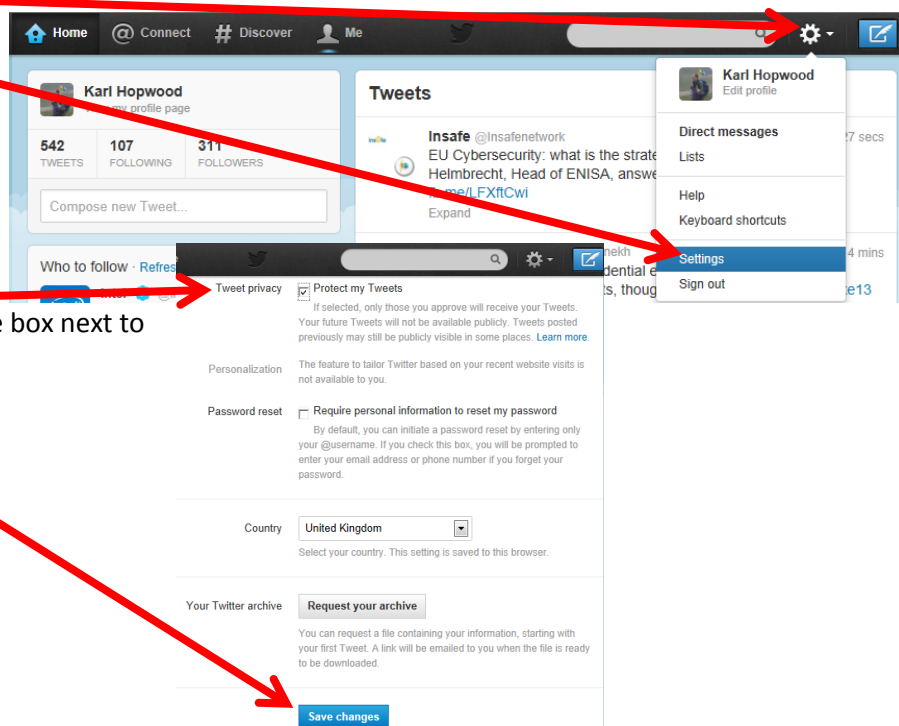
Home
Connect
Discover
Me

Karl Hopwood
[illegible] my profile page

542
TWEETS
107
FOLLOWING
311
FOLLOWERS

Compose new Tweet...

Who to follow · Refres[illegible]

Tweets

Insafe @Insafenetwork
EU Cybersecurity: what is the strate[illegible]
Helmbrecht, Head of ENISA, answe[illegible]
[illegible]me/LFXftCwi
Expand

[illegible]27 secs
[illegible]4 mins
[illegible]nekh
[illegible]dential e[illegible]
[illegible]ts, thoug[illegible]
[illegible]e13

Karl Hopwood
Edit profile
Direct messages
Lists
Help
Keyboard shortcuts
Settings
Sign out

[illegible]e box next to

Tweet privacy
Protect my Tweets
If selected, only those you approve will receive your Tweets. Your future Tweets will not be available publicly. Tweets posted previously may still be publicly visible in some places. Learn more.

Personalization
The feature to tailor Twitter based on your recent website visits is not available to you.

Password reset
Require personal information to reset my password
By default, you can initiate a password reset by entering only your @username. If you check this box, you will be prompted to enter your email address or phone number if you forget your password.

Country
United Kingdom
Select your country. This setting is saved to this browser.

Your Twitter archive
Request your archive
You can request a file containing your information, starting with your first Tweet. A link will be emailed to you when the file is ready to be downloaded.

Save changes